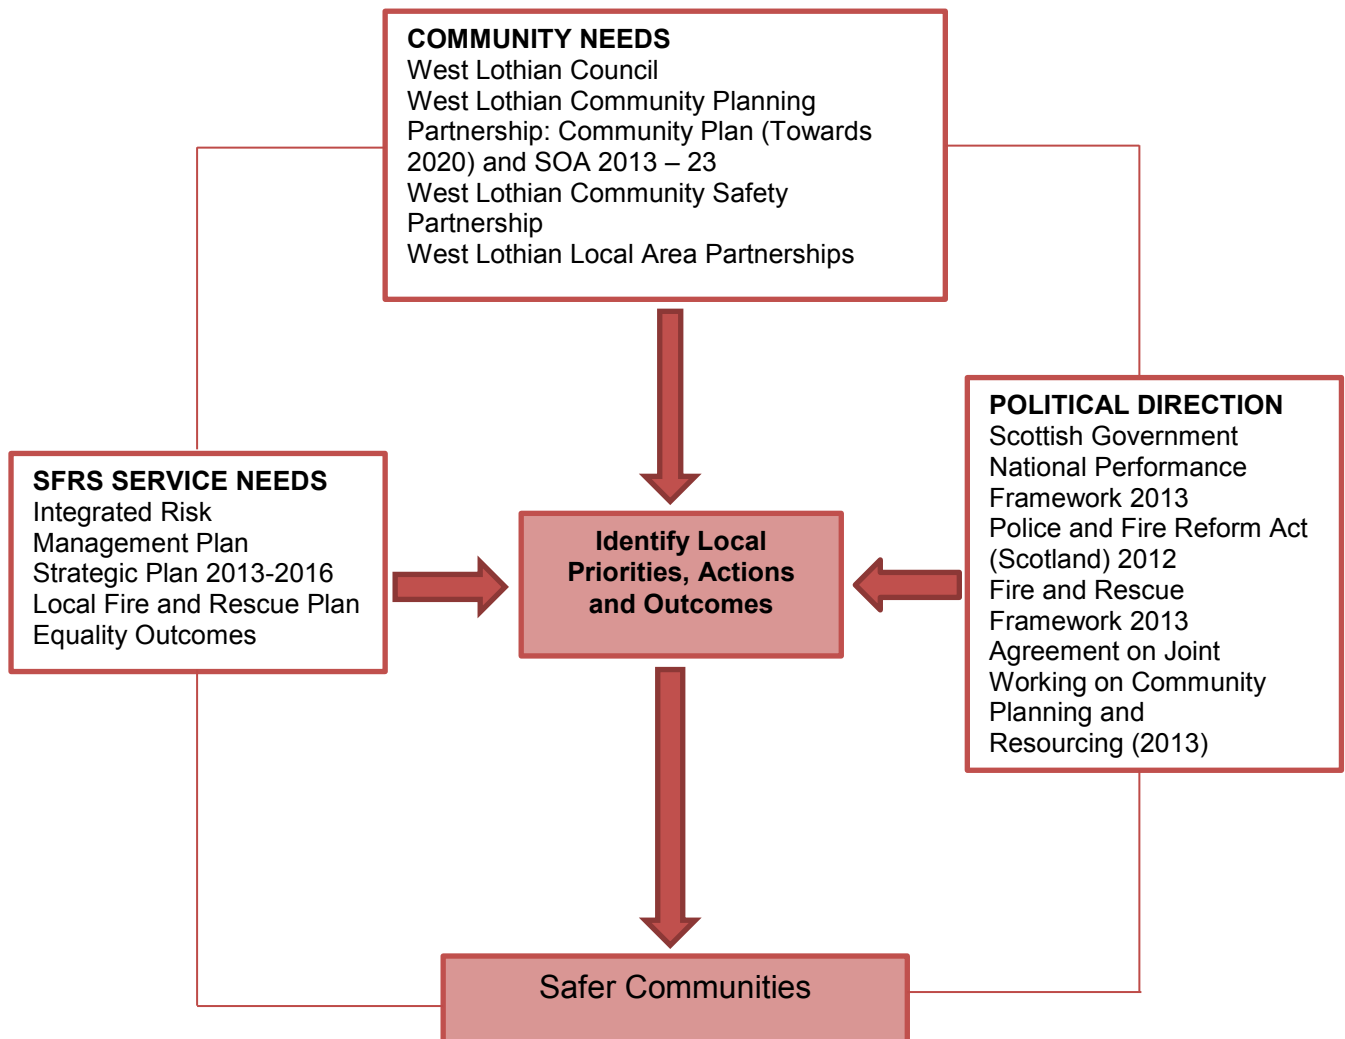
COMMUNITY NEEDS
West Lothian Council
West Lothian Community Planning Partnership: Community Plan (Towards 2020) and SOA 2013 – 23
West Lothian Community Safety Partnership
West Lothian Local Area Partnerships

SFRS SERVICE NEEDS
Integrated Risk Management Plan
Strategic Plan 2013-2016
Local Fire and Rescue Plan
Equality Outcomes

Identify Local Priorities, Actions and Outcomes

POLITICAL DIRECTION
Scottish Government
National Performance Framework 2013
Police and Fire Reform Act (Scotland) 2012
Fire and Rescue Framework 2013
Agreement on Joint Working on Community Planning and Resourcing (2013)

Safer Communities